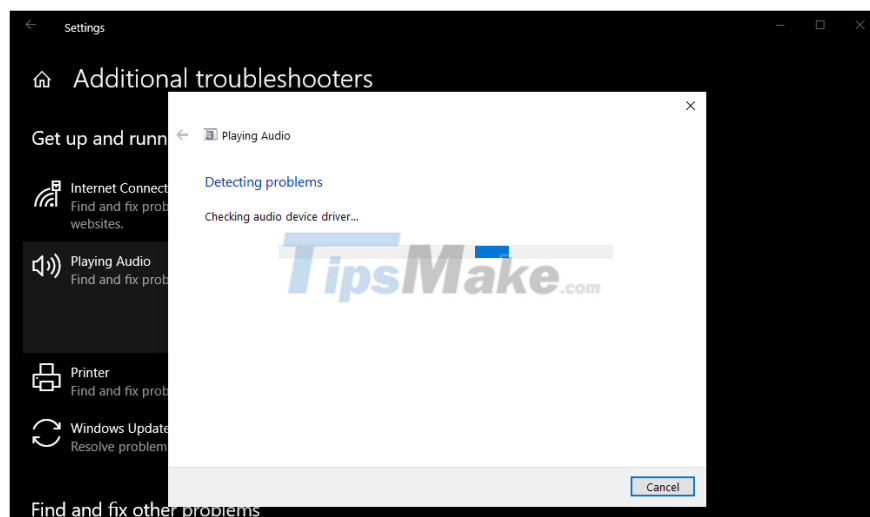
Settings

Additional troubleshooters

Get up and runn

Internet Connect
Find and fix prob
websites.

Playing Audio
Find and fix prob

Printer
Find and fix prob

Windows Update
Resolve problem

Find and fix other problems

Playing Audio

Detecting problems

Checking audio device driver...

TipsMake.com

Cancel